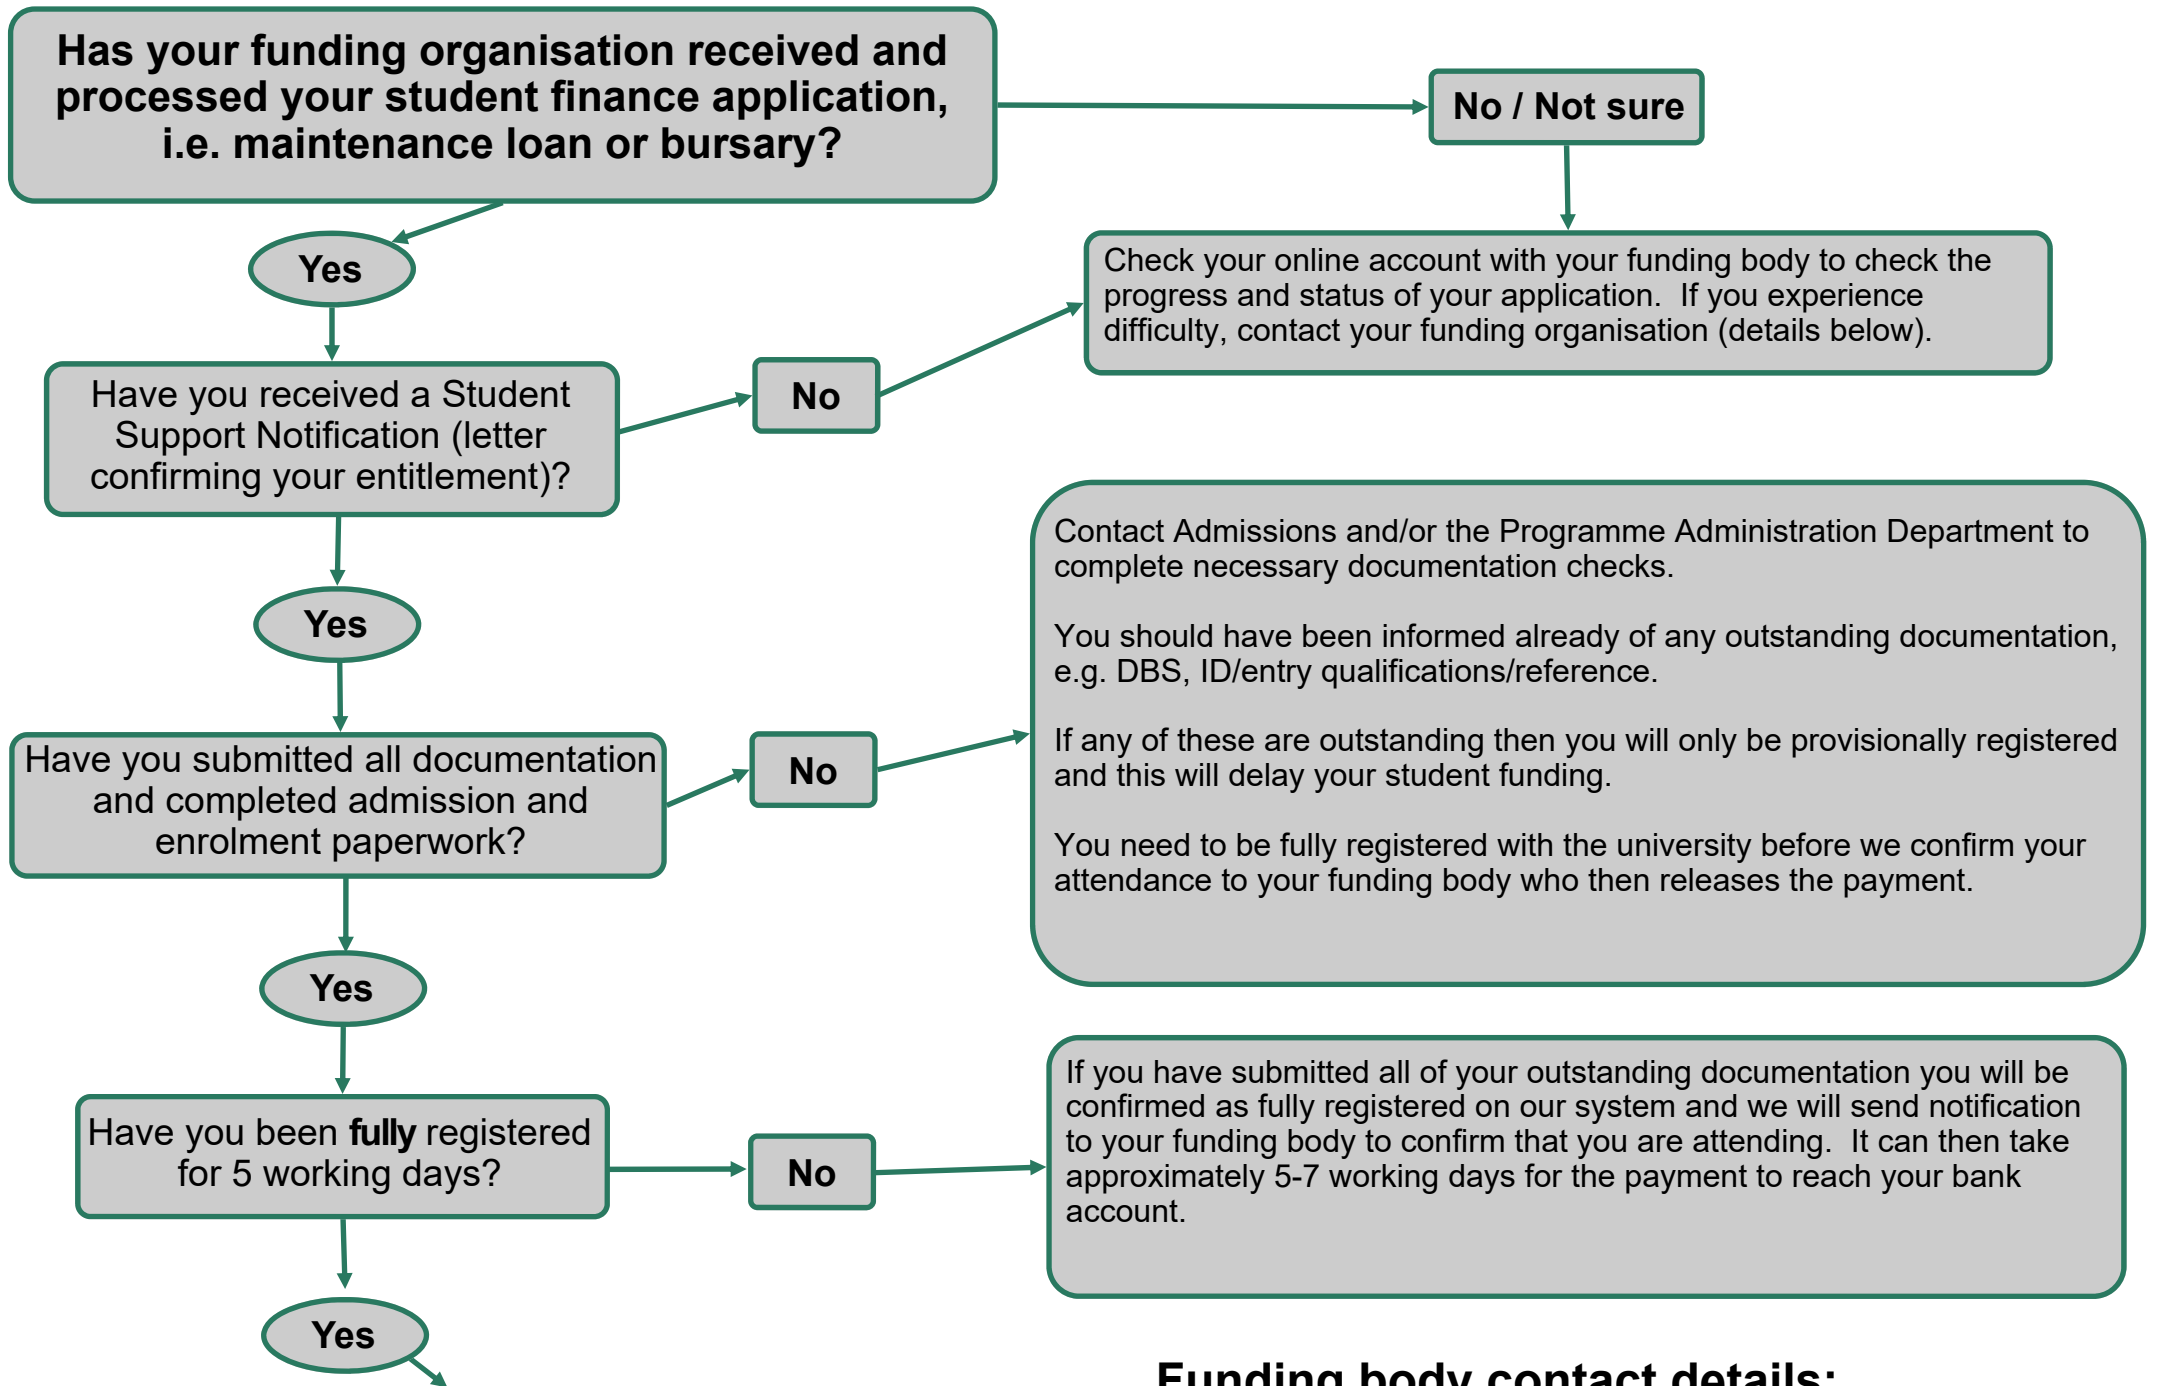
Has your funding organisation received and processed your student finance application, i.e. maintenance loan or bursary?

No / Not sure

Check your online account with your funding body to check the progress and status of your application. If you experience difficulty, contact your funding organisation (details below).

Yes

Have you received a Student Support Notification (letter confirming your entitlement)?

No

Yes

Contact Admissions and/or the Programme Administration Department to complete necessary documentation checks.

You should have been informed already of any outstanding documentation, e.g. DBS, ID/entry qualifications/reference.

If any of these are outstanding then you will only be provisionally registered and this will delay your student funding.

You need to be fully registered with the university before we confirm your attendance to your funding body who then releases the payment.

Have you submitted all documentation and completed admission and enrolment paperwork?

No

Yes

Have you been **fully** registered for 5 working days?

No

If you have submitted all of your outstanding documentation you will be confirmed as fully registered on our system and we will send notification to your funding body to confirm that you are attending. It can then take approximately 5-7 working days for the payment to reach your bank account.

Yes

Funding body contact details: